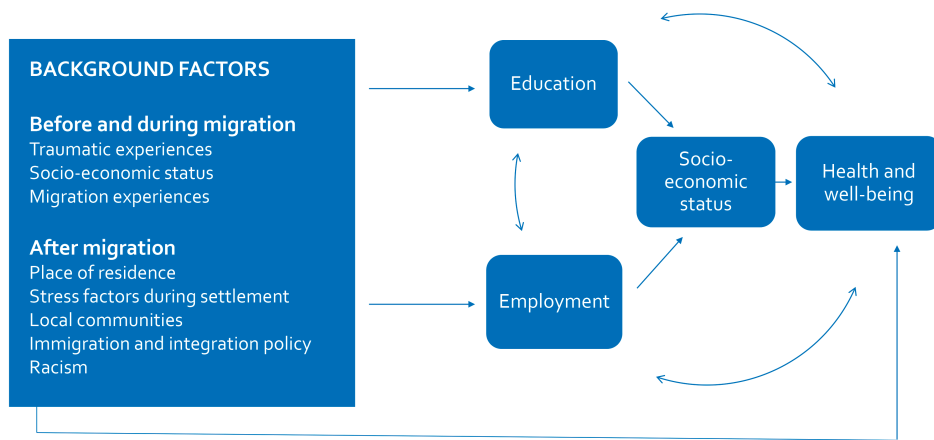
BACKGROUND FACTORS

Before and during migration
Traumatic experiences
Socio-economic status
Migration experiences

After migration
Place of residence
Stress factors during settlement
Local communities
Immigration and integration policy
Racism

Education

Employment

Socio-economic status

Health and well-being